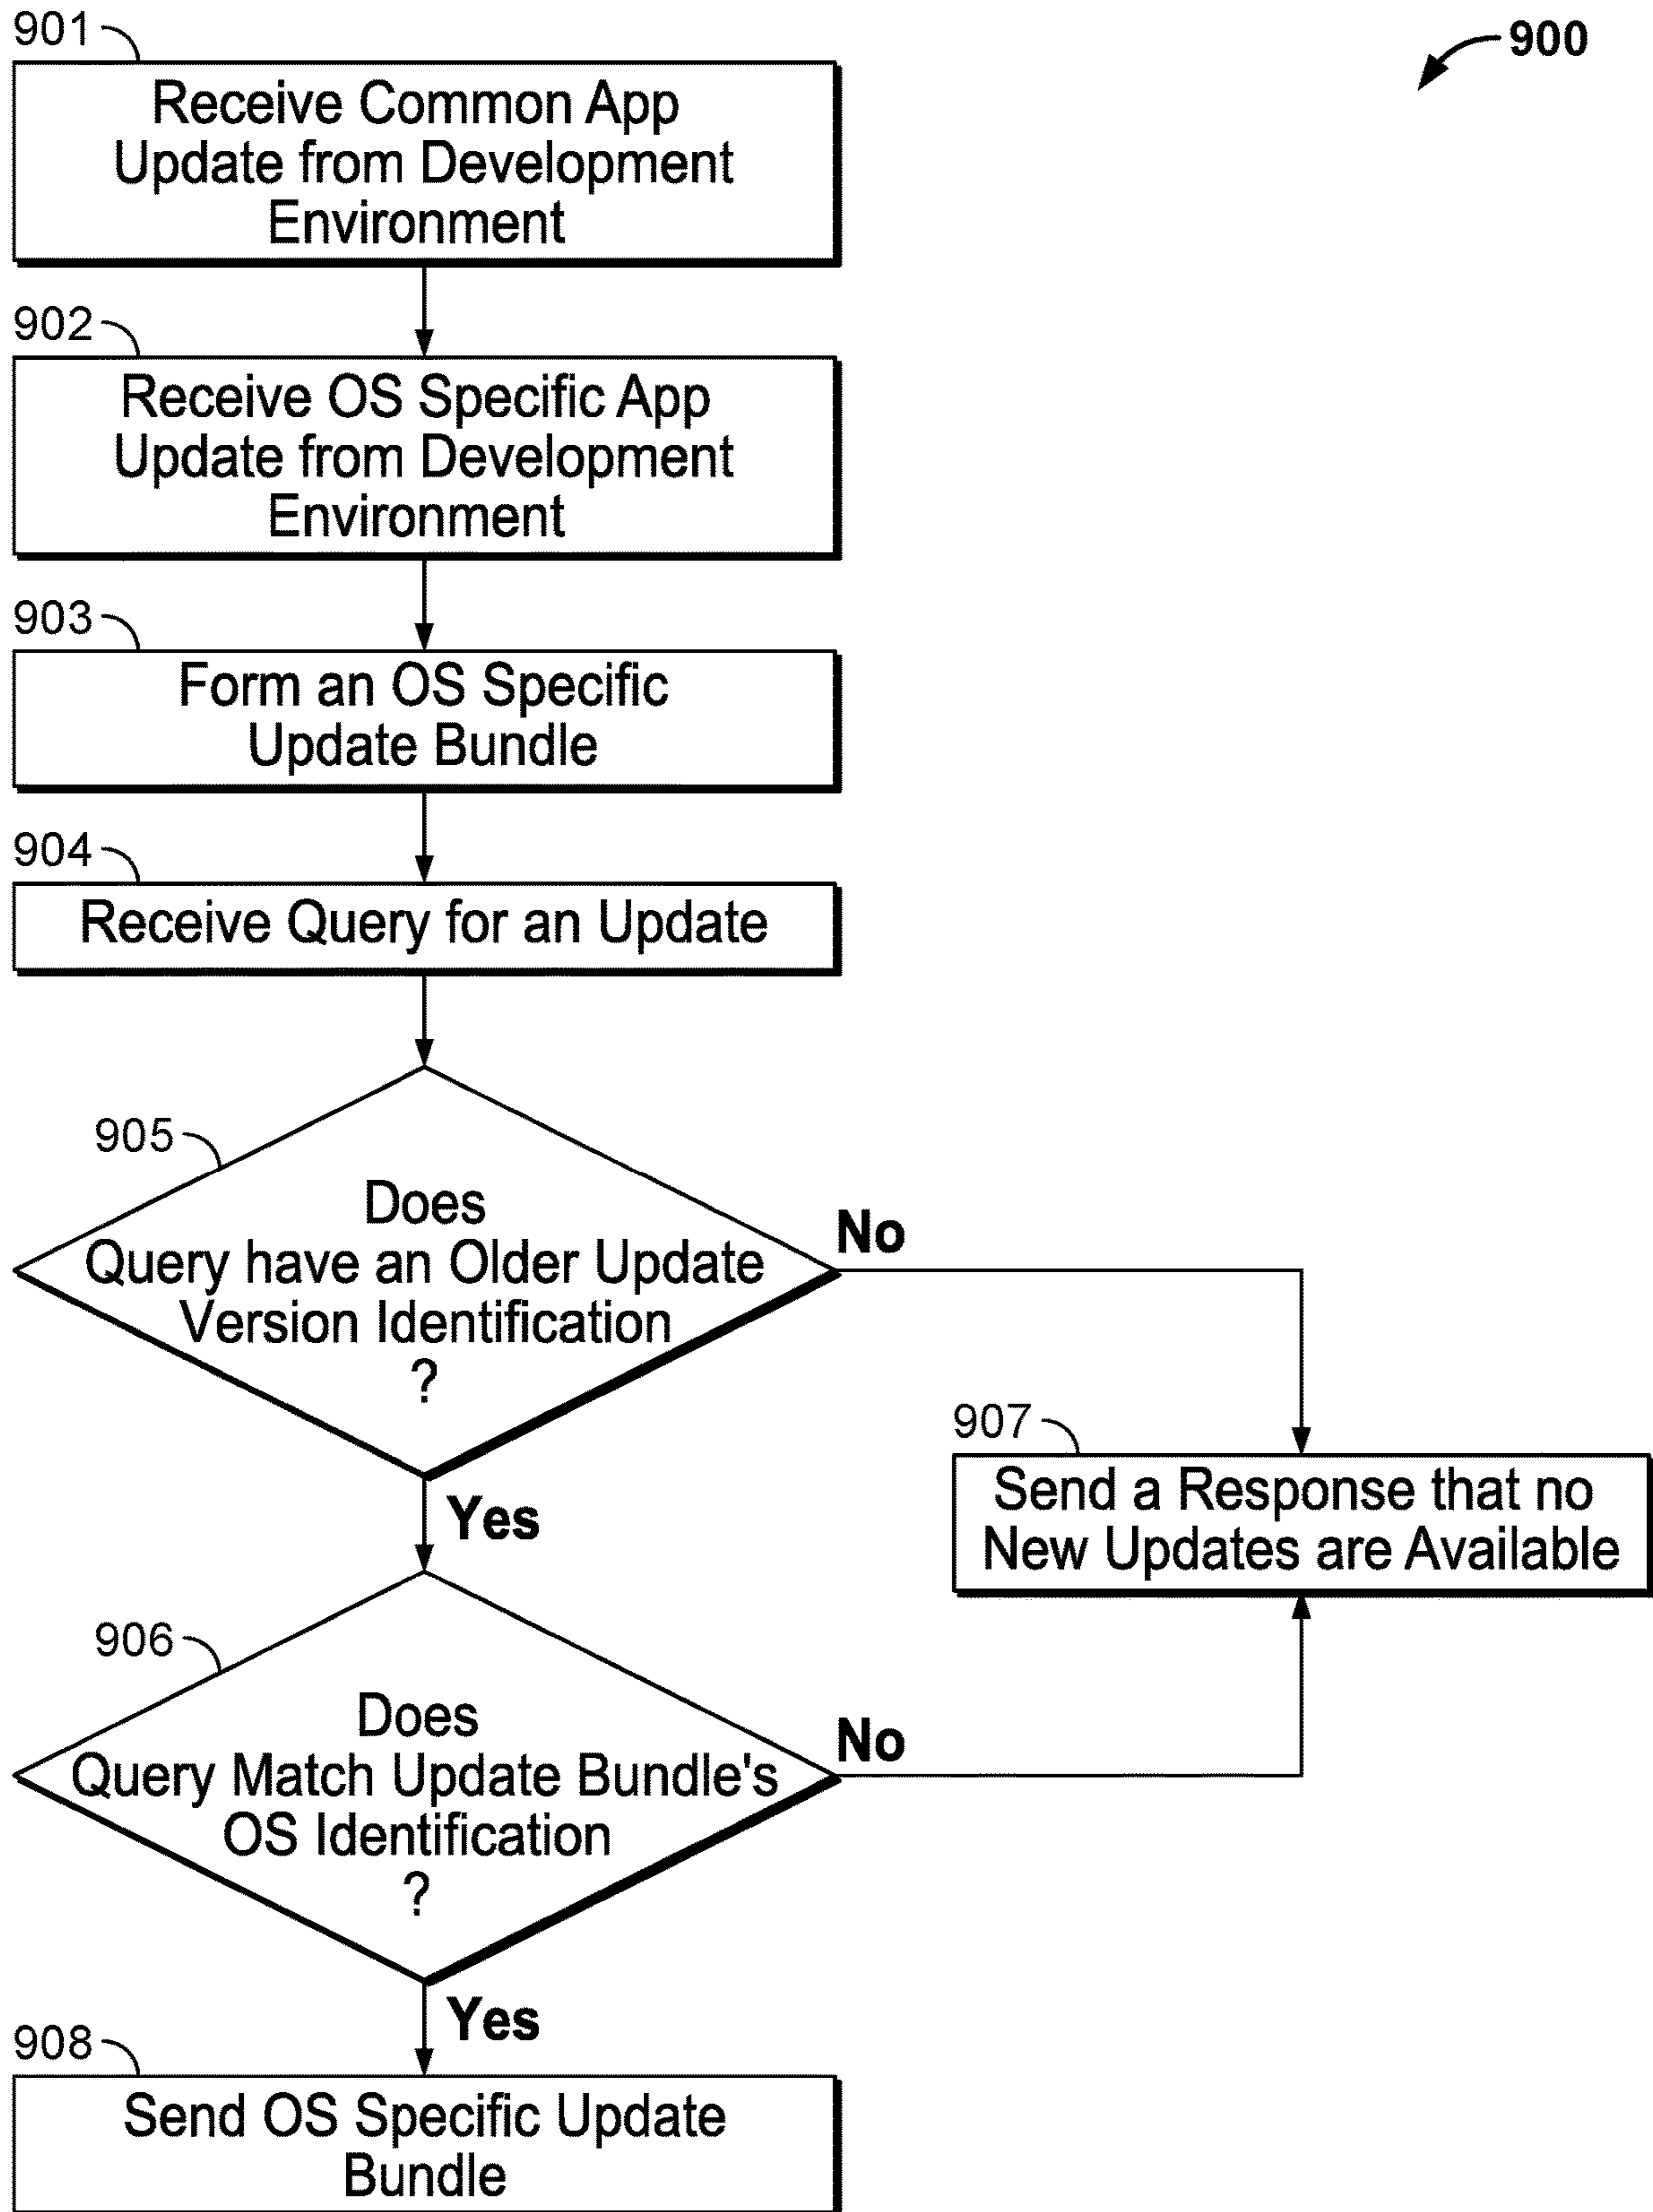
900

901
Receive Common App Update from Development Environment

902
Receive OS Specific App Update from Development Environment

903
Form an OS Specific Update Bundle

904
Receive Query for an Update

905
Does Query have an Older Update Version Identification ?

No

Yes

907
Send a Response that no New Updates are Available

906
Does Query Match Update Bundle's OS Identification ?

No

Yes

908
Send OS Specific Update Bundle